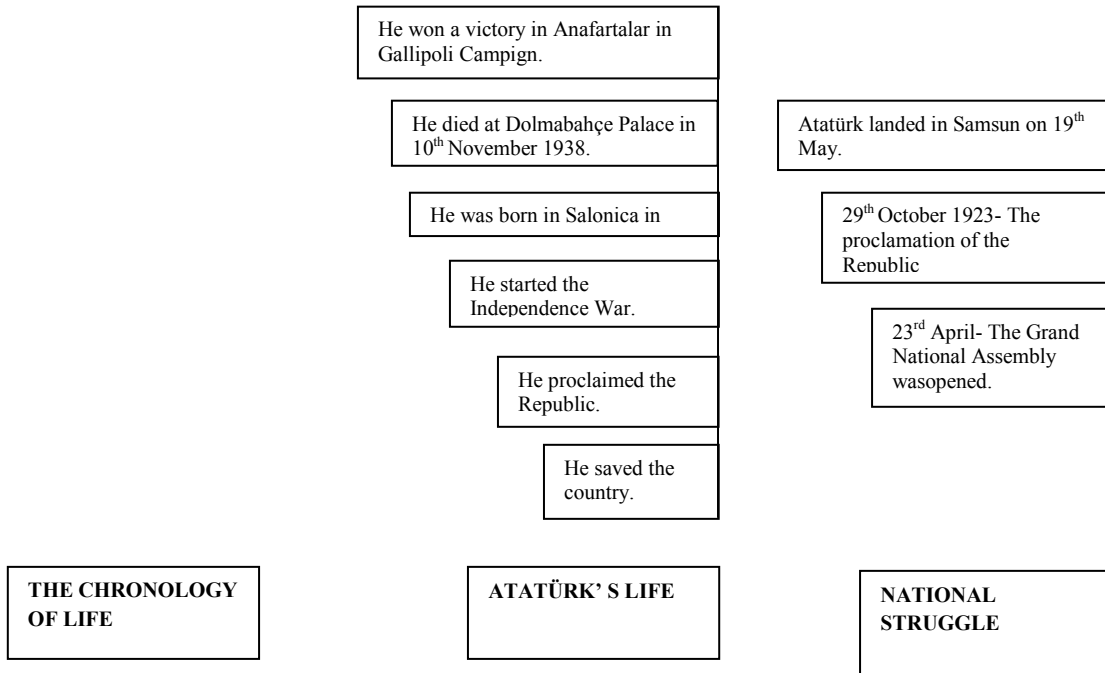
He won a victory in Anafartalar in Gallipoli Campign.

He died at Dolmabahçe Palace in $10^{th}$ November 1938.

Atatürk landed in Samsun on $19^{th}$ May.

He was born in Salonica in

$29^{th}$ October 1923- The proclamation of the Republic

He started the Independence War.

$23^{rd}$ April- The Grand National Assembly wasopened.

He proclaimed the Republic.

He saved the country.

THE CHRONOLOGY OF LIFE

ATATÜRK' S LIFE

NATIONAL STRUGGLE